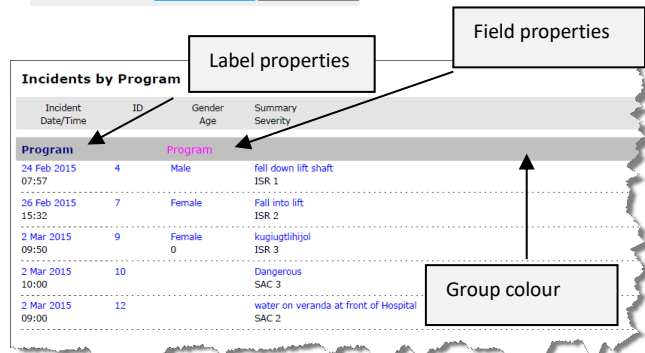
Label properties

Field properties

Incidents by Program

| Incident Date/Time | ID | Gender Age | Summary Severity |
|---|---|---|---|
| **Program** | | Program | |
| 24 Feb 2015 07:57 | 4 | Male | fell down lift shaft ISR 1 |
| 26 Feb 2015 15:32 | 7 | Female | Fall into lift ISR 2 |
| 2 Mar 2015 09:50 | 9 | Female 0 | kugiugtlihijol ISR 3 |
| 2 Mar 2015 10:00 | 10 | | Dangerous SAC 3 |
| 2 Mar 2015 09:00 | 12 | | water on veranda at front of Hospital SAC 2 |

Group colour